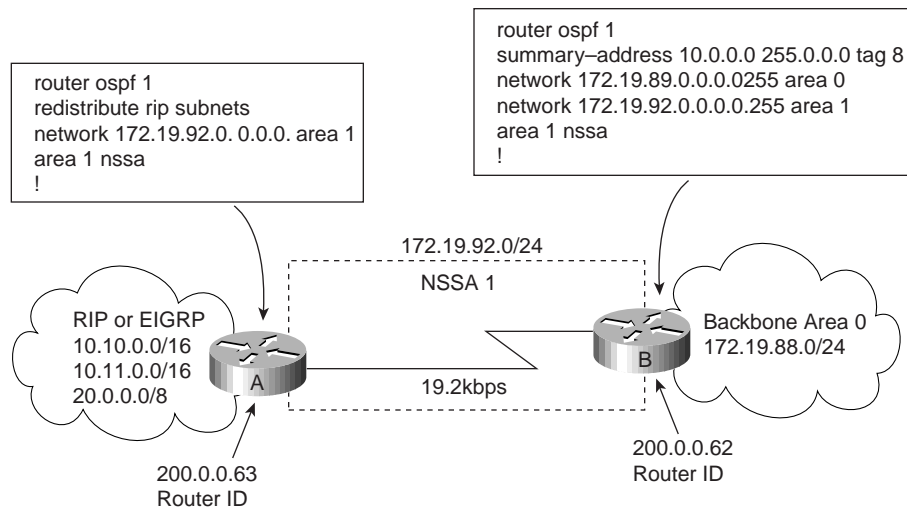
router ospf 1
redistribute rip subnets
network 172.19.92.0. 0.0.0. area 1
area 1 nssa
!

router ospf 1
summary–address 10.0.0.0 255.0.0.0 tag 8
network 172.19.89.0.0.0.0255 area 0
network 172.19.92.0.0.0.0.255 area 1
area 1 nssa
!

172.19.92.0/24

NSSA 1

RIP or EIGRP
10.10.0.0/16
10.11.0.0/16
20.0.0.0/8

A

19.2kbps

B

Backbone Area 0
172.19.88.0/24

200.0.0.63
Router ID

200.0.0.62
Router ID